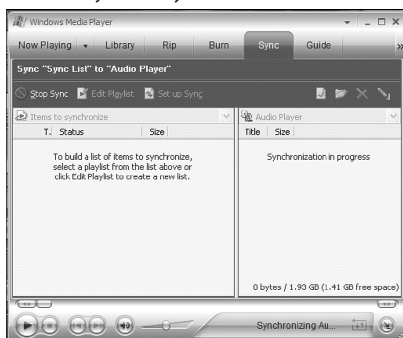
Windows Media Player

Now Playing Library Rip Burn Sync Guide »

Sync "Sync List" to "Audio Player"

Stop Sync Edit Playlist Set up Sync

Items to synchronize

T. Status Size

To build a list of items to synchronize, select a playlist from the list above or click Edit Playlist to create a new list.

Audio Player

Title Size

Synchronization in progress

0 bytes / 1.93 GB (1.41 GB free space)

Synchronizing Au...